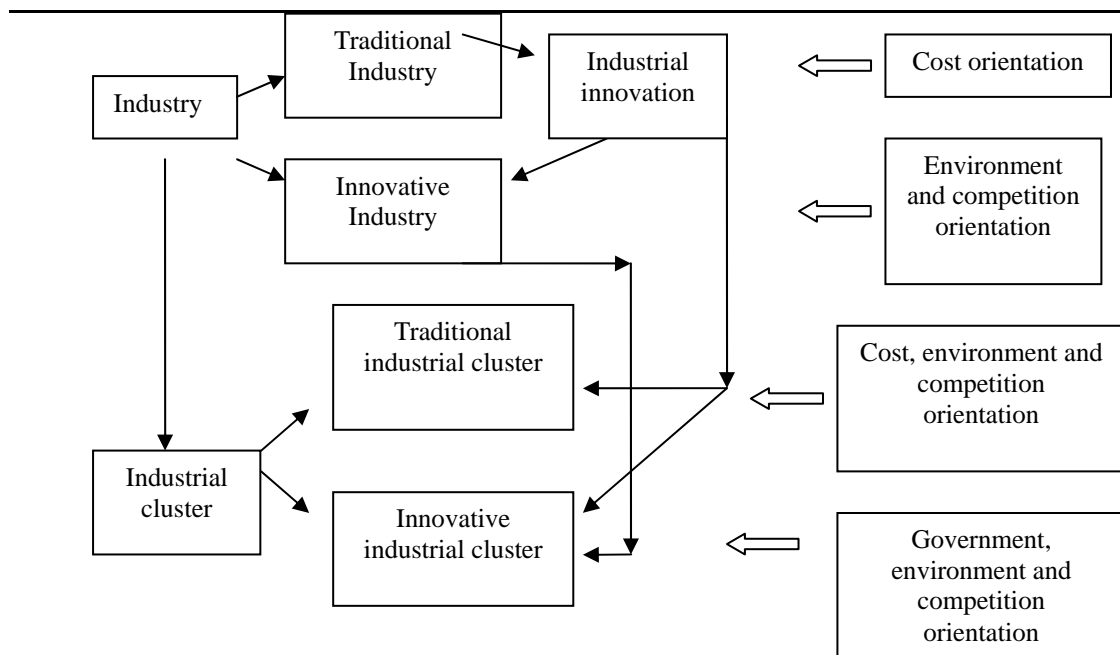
Traditional Industry

Industrial innovation

Cost orientation

Industry

Innovative Industry

Environment and competition orientation

Traditional industrial cluster

Cost, environment and competition orientation

Industrial cluster

Innovative industrial cluster

Government, environment and competition orientation